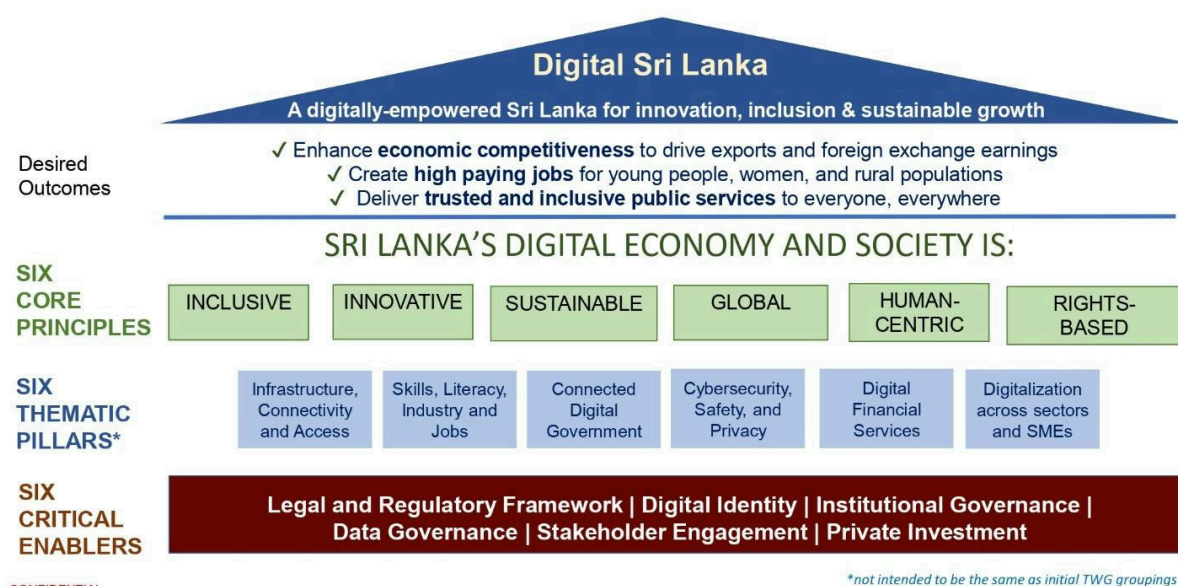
Digital Sri Lanka

A digitally-empowered Sri Lanka for innovation, inclusion & sustainable growth

Desired Outcomes

✓ Enhance **economic competitiveness** to drive exports and foreign exchange earnings
✓ Create **high paying jobs** for young people, women, and rural populations
✓ Deliver **trusted and inclusive public services** to everyone, everywhere

SRI LANKA'S DIGITAL ECONOMY AND SOCIETY IS:

SIX CORE PRINCIPLES

INCLUSIVE | INNOVATIVE | SUSTAINABLE | GLOBAL | HUMAN-CENTRIC | RIGHTS-BASED

SIX THEMATIC PILLARS*

Infrastructure, Connectivity and Access | Skills, Literacy, Industry and Jobs | Connected Digital Government | Cybersecurity, Safety, and Privacy | Digital Financial Services | Digitalization across sectors and SMEs

SIX CRITICAL ENABLERS

Legal and Regulatory Framework | Digital Identity | Institutional Governance | Data Governance | Stakeholder Engagement | Private Investment

CONFIDENTIAL

*not intended to be the same as initial TWG groupings